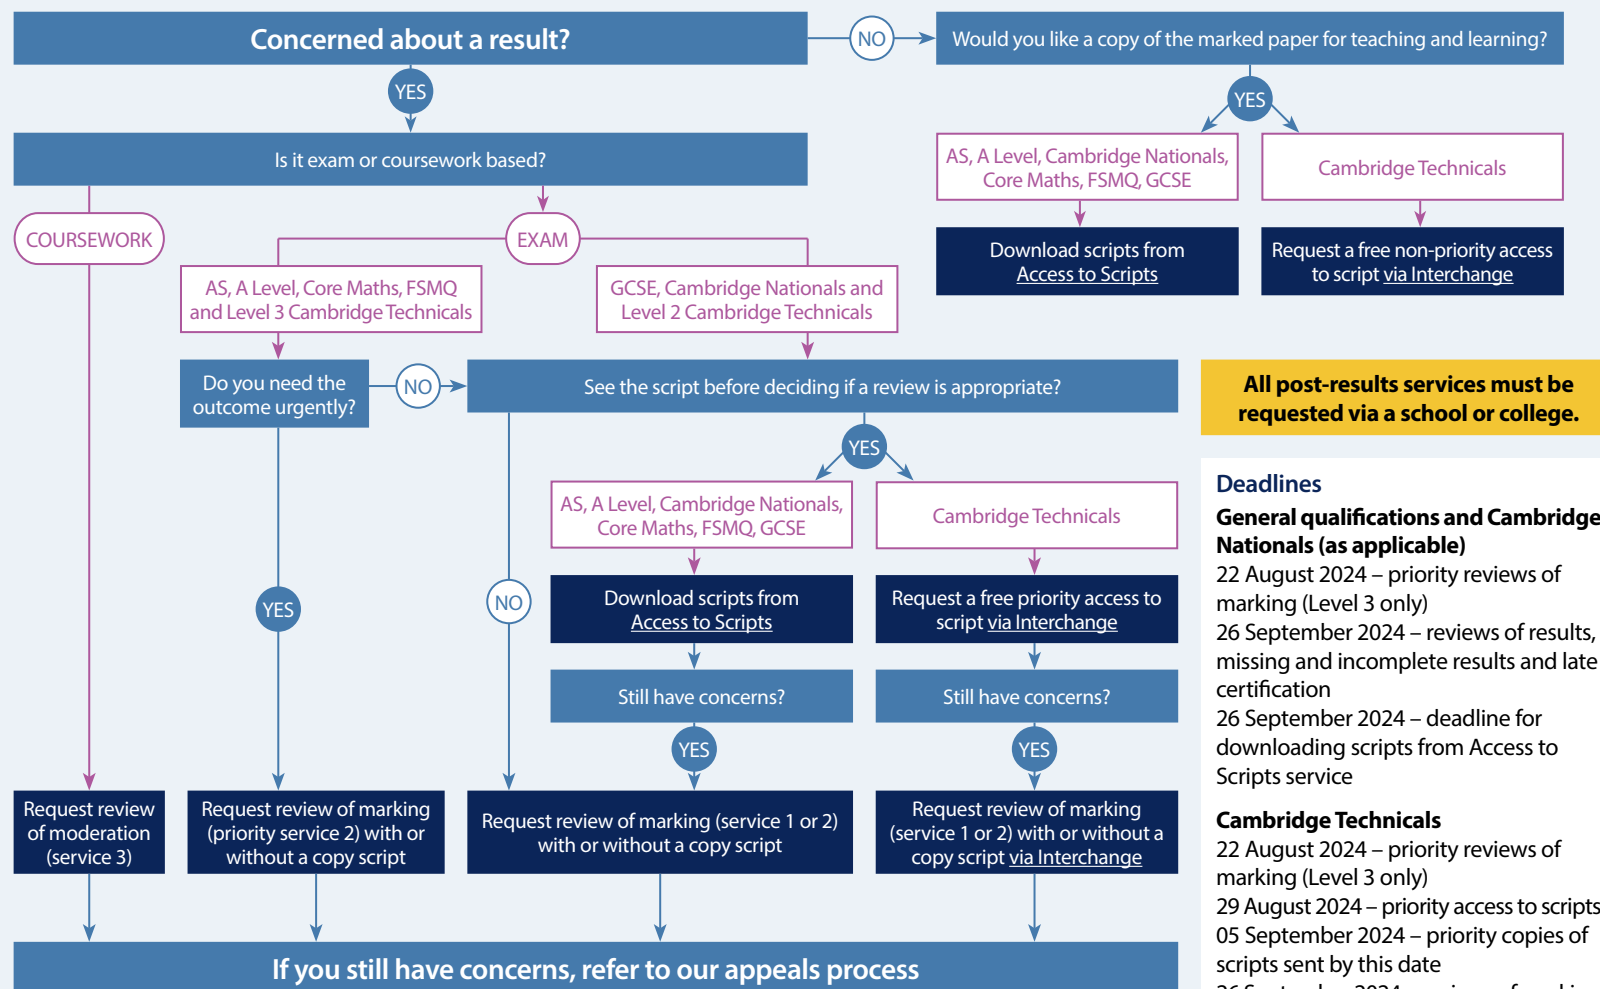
Concerned about a result?

NO

Would you like a copy of the marked paper for teaching and learning?

YES

AS, A Level, Cambridge Nationals, Core Maths, FSMQ, GCSE

Cambridge Technicals

Download scripts from Access to Scripts

Request a free non-priority access to script via Interchange

YES

Is it exam or coursework based?

COURSEWORK

EXAM

AS, A Level, Core Maths, FSMQ and Level 3 Cambridge Technicals

GCSE, Cambridge Nationals and Level 2 Cambridge Technicals

Do you need the outcome urgently?

NO

See the script before deciding if a review is appropriate?

All post-results services must be requested via a school or college.

YES

AS, A Level, Cambridge Nationals, Core Maths, FSMQ, GCSE

Cambridge Technicals

Download scripts from Access to Scripts

Request a free priority access to script via Interchange

Still have concerns?

Still have concerns?

YES

NO

YES

YES

Request review of moderation (service 3)

Request review of marking (priority service 2) with or without a copy script

Request review of marking (service 1 or 2) with or without a copy script

Request review of marking (service 1 or 2) with or without a copy script via Interchange

If you still have concerns, refer to our appeals process

Deadlines

General qualifications and Cambridge Nationals (as applicable)

22 August 2024 – priority reviews of marking (Level 3 only)

26 September 2024 – reviews of results, missing and incomplete results and late certification

26 September 2024 – deadline for downloading scripts from Access to Scripts service

Cambridge Technicals

22 August 2024 – priority reviews of marking (Level 3 only)

29 August 2024 – priority access to scripts

05 September 2024 – priority copies of scripts sent by this date

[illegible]